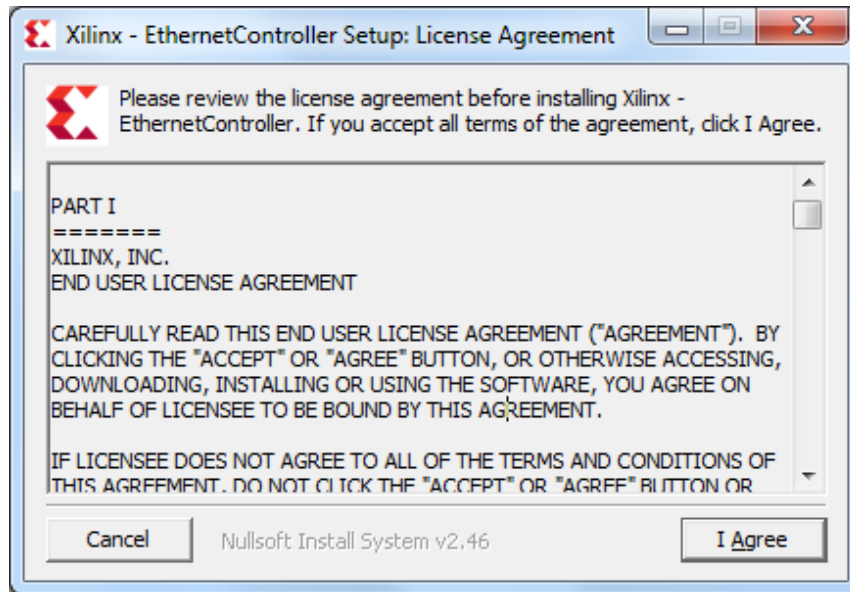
Xilinx - EthernetController Setup: License Agreement

Please review the license agreement before installing Xilinx - EthernetController. If you accept all terms of the agreement, click I Agree.

PART I
=======
XILINX, INC.
END USER LICENSE AGREEMENT

CAREFULLY READ THIS END USER LICENSE AGREEMENT ("AGREEMENT"). BY CLICKING THE "ACCEPT" OR "AGREE" BUTTON, OR OTHERWISE ACCESSING, DOWNLOADING, INSTALLING OR USING THE SOFTWARE, YOU AGREE ON BEHALF OF LICENSEE TO BE BOUND BY THIS AGREEMENT.

IF LICENSEE DOES NOT AGREE TO ALL OF THE TERMS AND CONDITIONS OF THIS AGREEMENT, DO NOT CLICK THE "ACCEPT" OR "AGREE" BUTTON OR

Cancel

Nullsoft Install System v2.46

I Agree